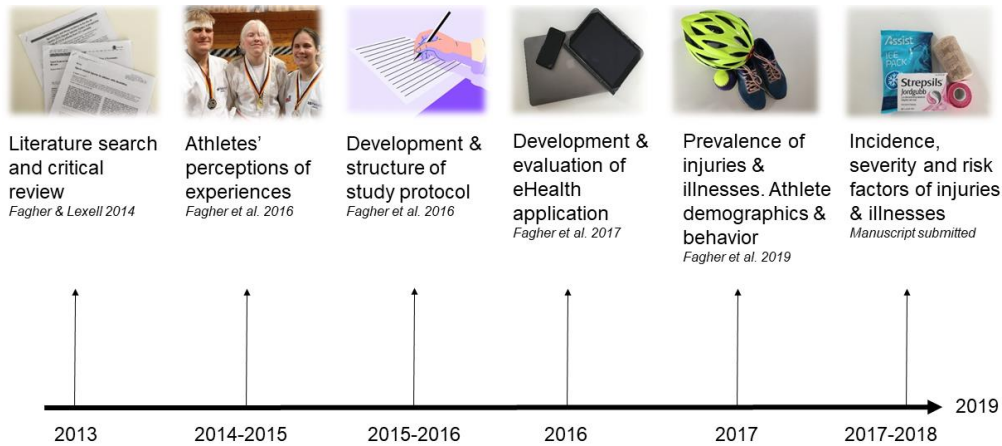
Literature search and critical review
Fagher & Lexell 2014

Athletes' perceptions of experiences
Fagher et al. 2016

Development & structure of study protocol
Fagher et al. 2016

Development & evaluation of eHealth application
Fagher et al. 2017

Prevalence of injuries & illnesses. Athlete demographics & behavior
Fagher et al. 2019

Assist
PACK
Strepsils
Jordgubb

Incidence, severity and risk factors of injuries & illnesses
Manuscript submitted

2013
2014-2015
2015-2016
2016
2017
2017-2018
2019